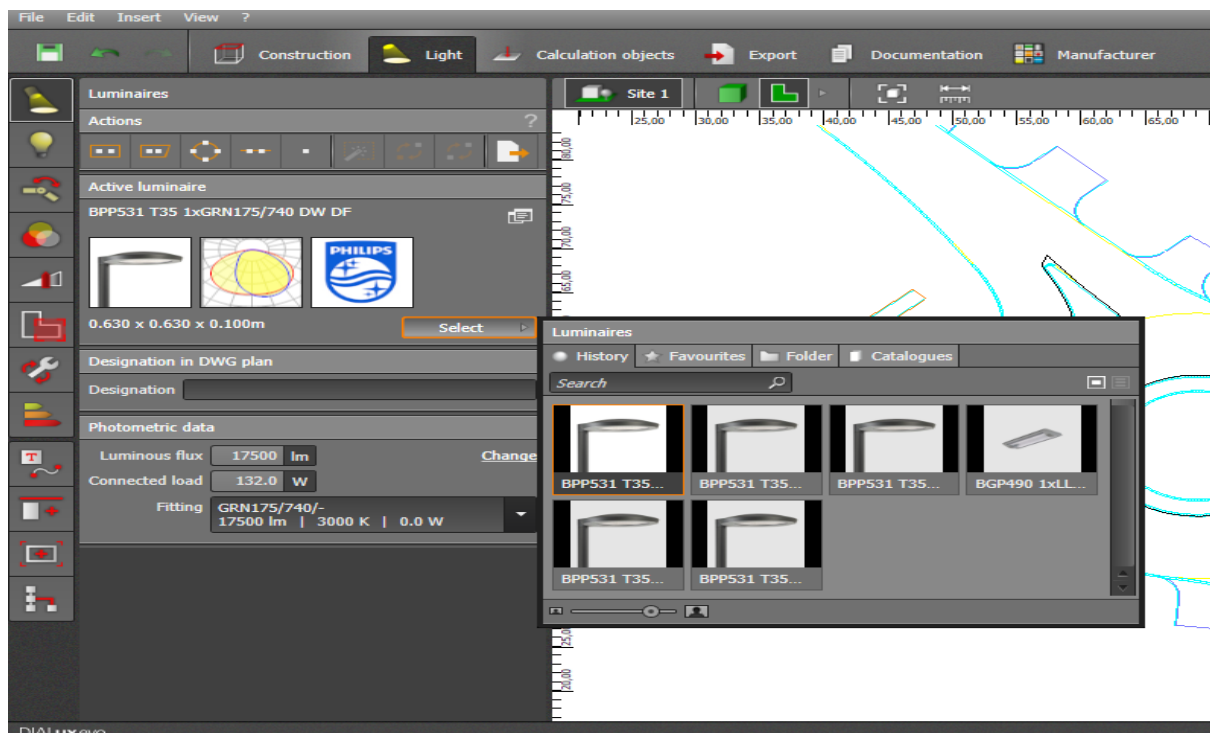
File Edit Insert View ?

Construction Light Calculation objects Export Documentation Manufacturer

Luminaires

Actions ?

Active luminaire

BPP531 T35 1xGRN175/740 DW DF

PHILIPS

0.630 x 0.630 x 0.100m

Select

Designation in DWG plan

Designation

Photometric data

Luminous flux 17500 lm

Change

Connected load 132.0 W

Fitting GRN175/740/- 17500 lm | 3000 K | 0.0 W

Site 1

25,00 30,00 35,00 40,00 45,00 50,00 55,00 60,00 65,00

80,00 75,00 70,00 65,00 25,00 20,00

Luminaires

History Favourites Folder Catalogues

Search

BPP531 T35...
BPP531 T35...
BPP531 T35...
BGP490 1xLL...
BPP531 T35...
BPP531 T35...

DIALux evo